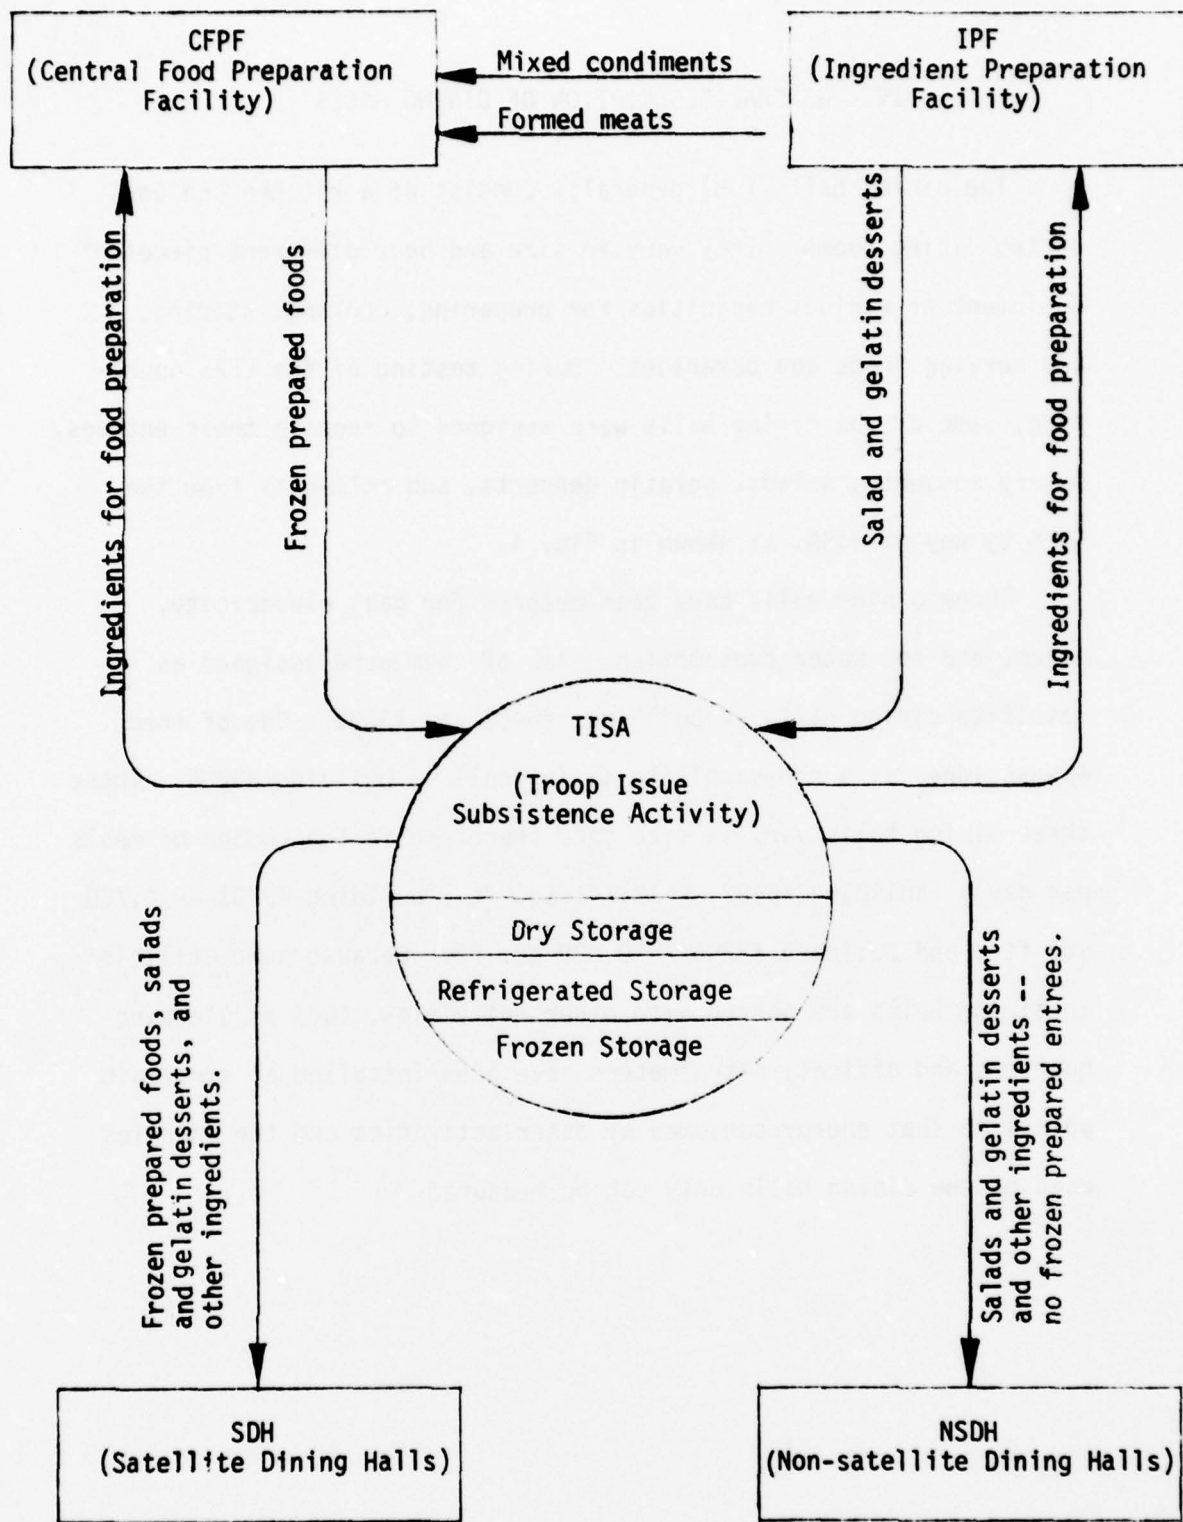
CFPF
(Central Food Preparation Facility)

Mixed condiments

Formed meats

IPF
(Ingredient Preparation Facility)

Ingredients for food preparation

Frozen prepared foods

Salad and gelatin desserts

Ingredients for food preparation

TISA

(Troop Issue Subsistence Activity)

Dry Storage

Refrigerated Storage

Frozen Storage

Frozen prepared foods, salads and gelatin desserts, and other ingredients.

Salads and gelatin desserts and other ingredients -- no frozen prepared entrees.

SDH
(Satellite Dining Halls)

NSDH
(Non-satellite Dining Halls)